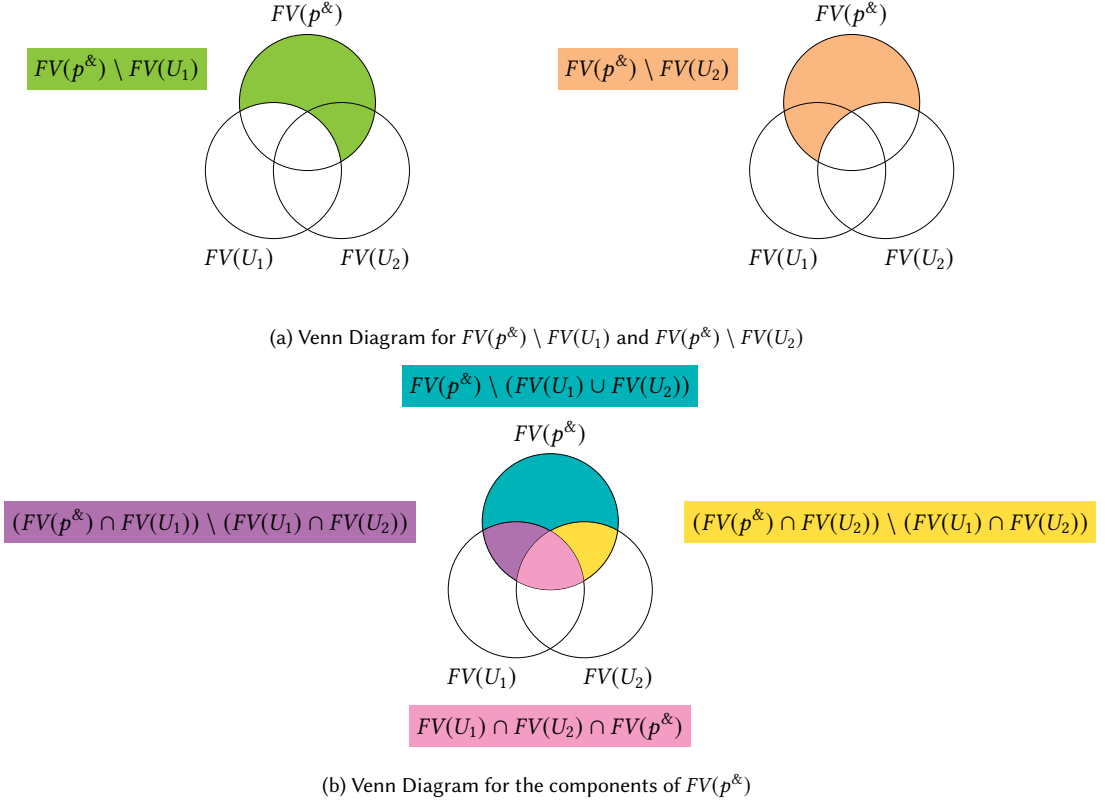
$FV(p^{\&}) \setminus FV(U_1)$

$FV(p^{\&})$

$FV(U_1)$ $FV(U_2)$

$FV(p^{\&}) \setminus FV(U_2)$

$FV(p^{\&})$

$FV(U_1)$ $FV(U_2)$

(a) Venn Diagram for $FV(p^{\&}) \setminus FV(U_1)$ and $FV(p^{\&}) \setminus FV(U_2)$

$FV(p^{\&}) \setminus (FV(U_1) \cup FV(U_2))$

$FV(p^{\&})$

$(FV(p^{\&}) \cap FV(U_1)) \setminus (FV(U_1) \cap FV(U_2))$

$(FV(p^{\&}) \cap FV(U_2)) \setminus (FV(U_1) \cap FV(U_2))$

$FV(U_1)$ $FV(U_2)$

$FV(U_1) \cap FV(U_2) \cap FV(p^{\&})$

(b) Venn Diagram for the components of $FV(p^{\&})$